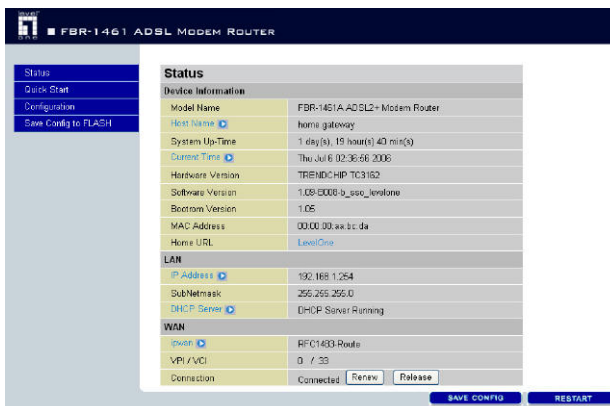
level one

FBR-1461 ADSL Modem Router

Status
Quick Start
Configuration
Save Config to FLASH

Status

Device Information

| | |
|---|---|
| Model Name | FBR-1461A ADSL2+ Modem Router |
| Host Name | home.gateway |
| System Up-Time | 1 day(s), 19 hour(s) 40 min(s) |
| Current Time | Thu Jul 6 02:36:56 2006 |
| Hardware Version | TRENDCHIP TC3162 |
| Software Version | 1.09-B008-b_oso_levelone |
| Bootrom Version | 1.05 |
| MAC Address | 00:00:00:aa:bc:da |
| Home URL | LevelOne |

LAN

| | |
|---|---|
| IP Address | 192.168.1.254 |
| SubNetmask | 255.255.255.0 |
| DHCP Server | DHCP Server Running |

WAN

| | |
|---|---|
| ipwan | RFC1483-Route |
| VPI / VCI | 0 / 33 |
| Connection | Connected Renew Release |

SAVE CONFIG
RESTART